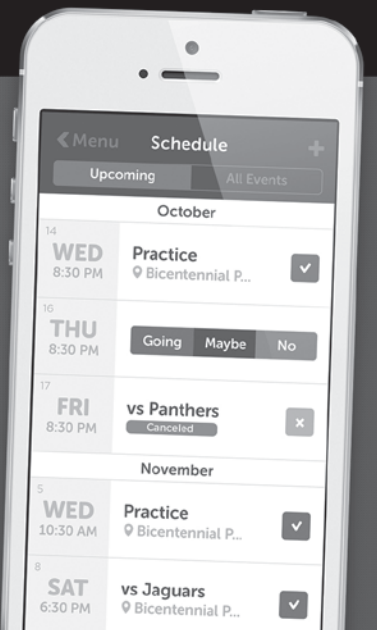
Menu Schedule +

Upcoming All Events

October

14
WED
8:30 PM
Practice
Bicentennial P...

16
THU
8:30 PM
Going Maybe No

17
FRI
8:30 PM
vs Panthers
Canceled

November

5
WED
10:30 AM
Practice
Bicentennial P...

8
SAT
6:30 PM
vs Jaguars
Bicentennial P...